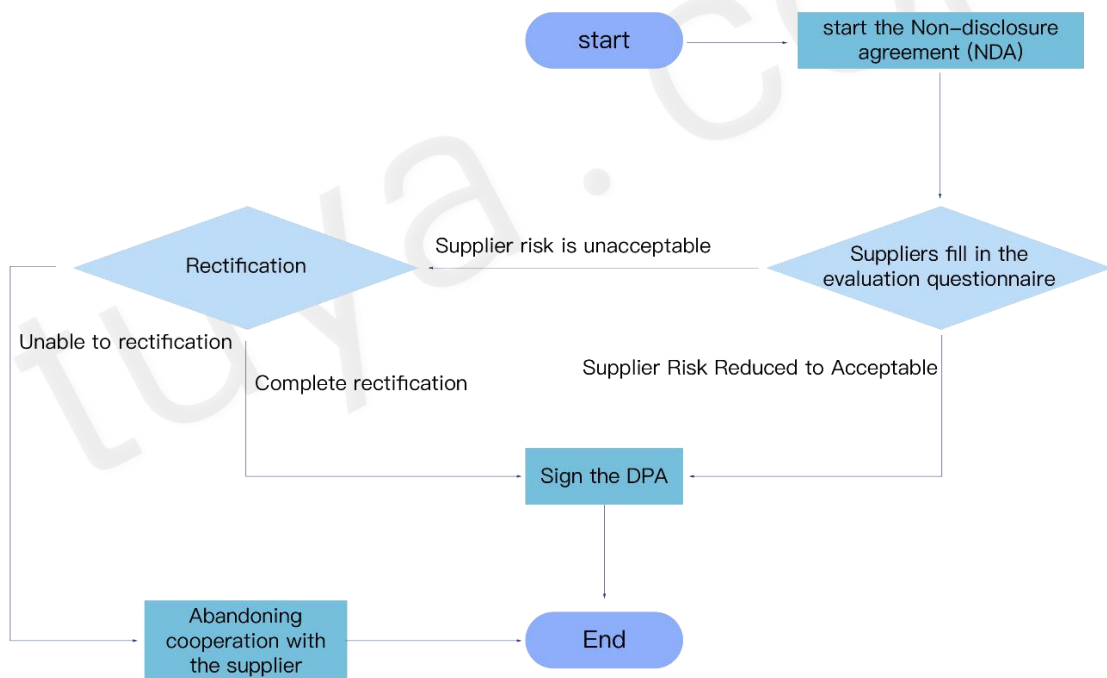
start

start the Non-disclosure agreement (NDA)

Rectification

Supplier risk is unacceptable

Suppliers fill in the evaluation questionnaire

Unable to rectification

Complete rectification

Supplier Risk Reduced to Acceptable

Sign the DPA

Abandoning cooperation with the supplier

End

tuya.com